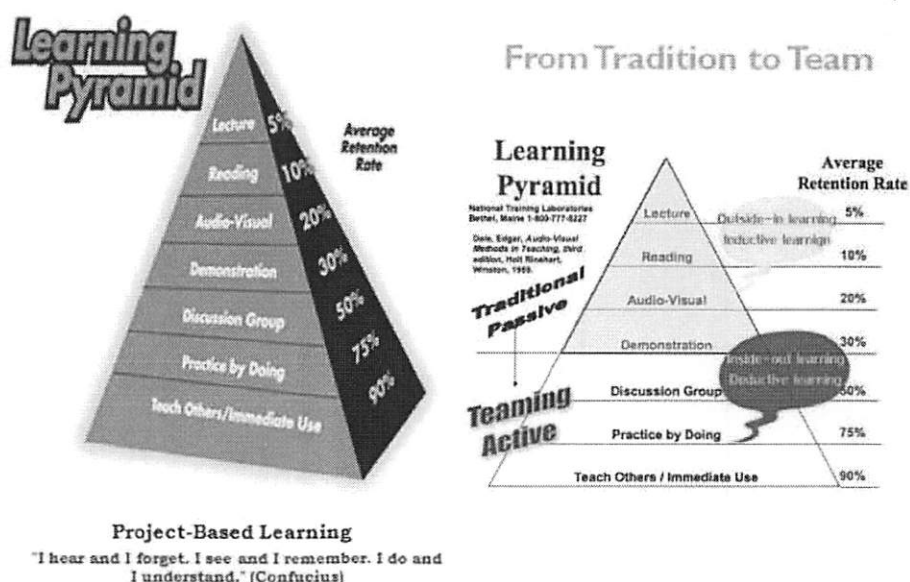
Learning Pyramid

Lecture 5%

Reading 10%

Audio-Visual 20%

Demonstration 30%

Discussion Group 50%

Practice by Doing 75%

Teach Others/Immediate Use 90%

Average Retention Rate

From Tradition to Team

Learning Pyramid

National Training Laboratories Bethel, Maine 1-800-777-5227

Dale, Edgar, Audio-Visual Methods in Teaching, third edition, Holt Rinehart, Winston, 1969.

Average Retention Rate

Lecture 5%

Outside-in learning Inductive learning

Reading 10%

Audio-Visual 20%

Demonstration 30%

Inside-out learning Deductive learning

Traditional Passive

Discussion Group 50%

Teaming Active

Practice by Doing 75%

Teach Others / Immediate Use 90%

Project-Based Learning

"I hear and I forget. I see and I remember. I do and I understand." (Confucius)